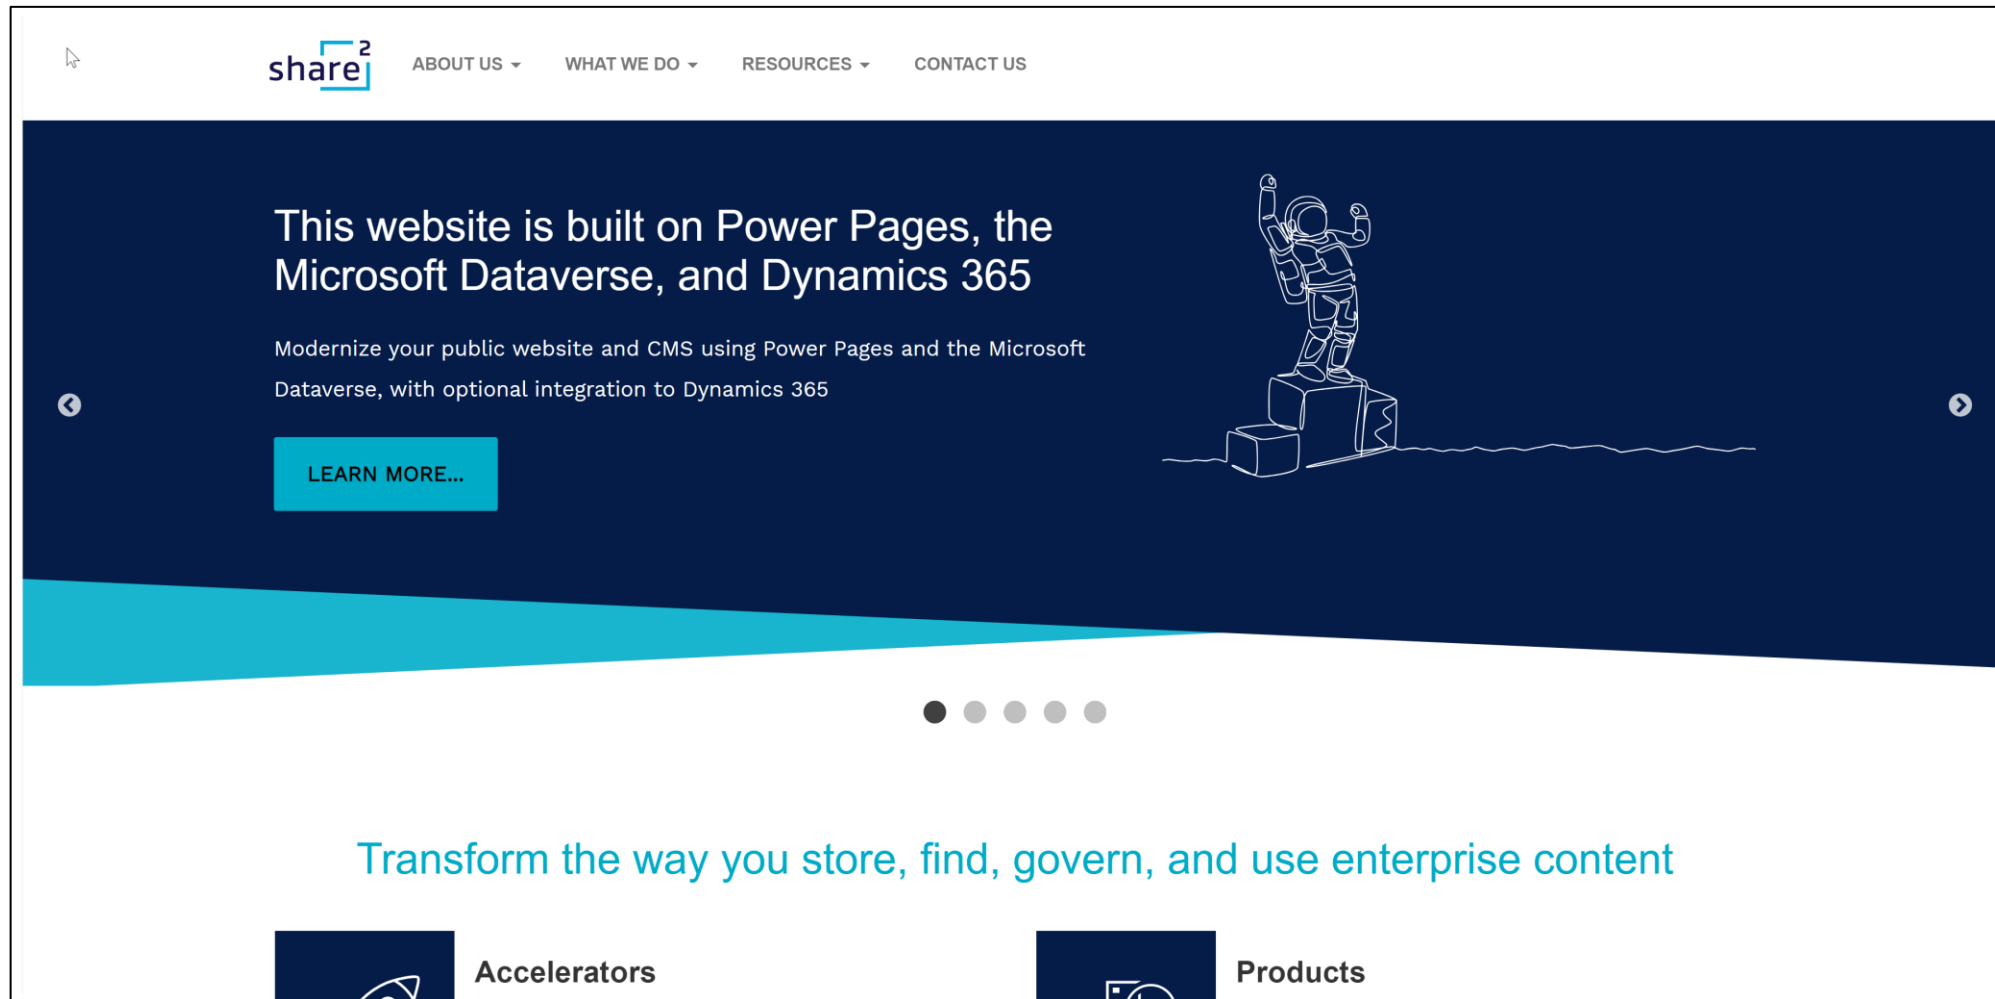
share$^2$

ABOUT US WHAT WE DO RESOURCES CONTACT US

This website is built on Power Pages, the Microsoft Dataverse, and Dynamics 365

Modernize your public website and CMS using Power Pages and the Microsoft Dataverse, with optional integration to Dynamics 365

LEARN MORE...

Transform the way you store, find, govern, and use enterprise content

Accelerators

Products